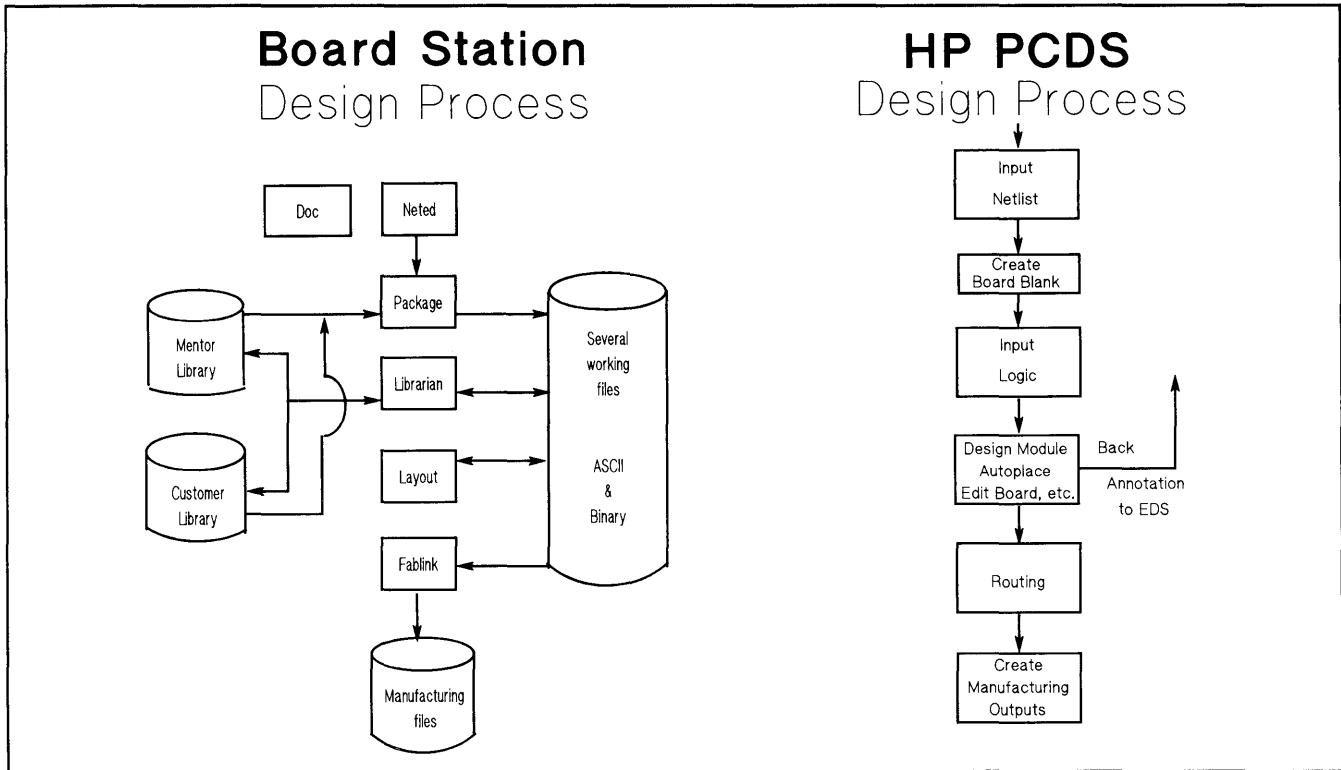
Board Station
Design Process

Doc

Neted

Package

Mentor Library

Librarian

Customer Library

Layout

Fablink

Several working files

ASCII & Binary

Manufacturing files

HP PCDS
Design Process

Input Netlist

Create Board Blank

Input Logic

Design Module Autoplace Edit Board, etc.

Back Annotation to EDS

Routing

Create Manufacturing Outputs